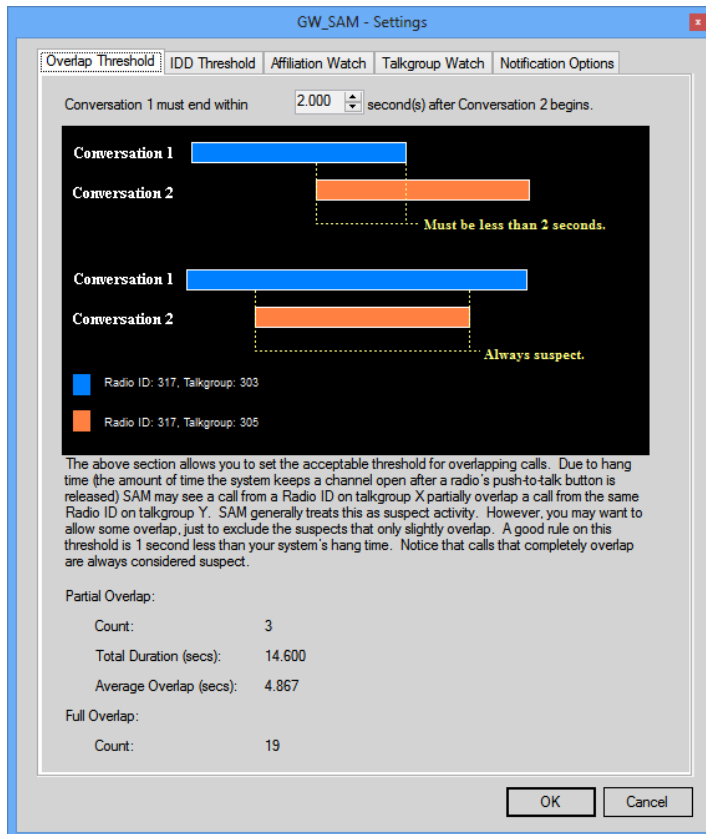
GW_SAM - Settings

Overlap Threshold | IDD Threshold | Affiliation Watch | Talkgroup Watch | Notification Options

Conversation 1 must end within 2.000 second(s) after Conversation 2 begins.

Conversation 1
Conversation 2
Must be less than 2 seconds.

Conversation 1
Conversation 2
Always suspect.

Radio ID: 317, Talkgroup: 303

Radio ID: 317, Talkgroup: 305

The above section allows you to set the acceptable threshold for overlapping calls. Due to hang time (the amount of time the system keeps a channel open after a radio's push-to-talk button is released) SAM may see a call from a Radio ID on talkgroup X partially overlap a call from the same Radio ID on talkgroup Y. SAM generally treats this as suspect activity. However, you may want to allow some overlap, just to exclude the suspects that only slightly overlap. A good rule on this threshold is 1 second less than your system's hang time. Notice that calls that completely overlap are always considered suspect.

Partial Overlap:

| | |
|---|---|
| Count: | 3 |
| Total Duration (secs): | 14.600 |
| Average Overlap (secs): | 4.867 |

Full Overlap:

| | |
|---|---|
| Count: | 19 |

OK
Cancel